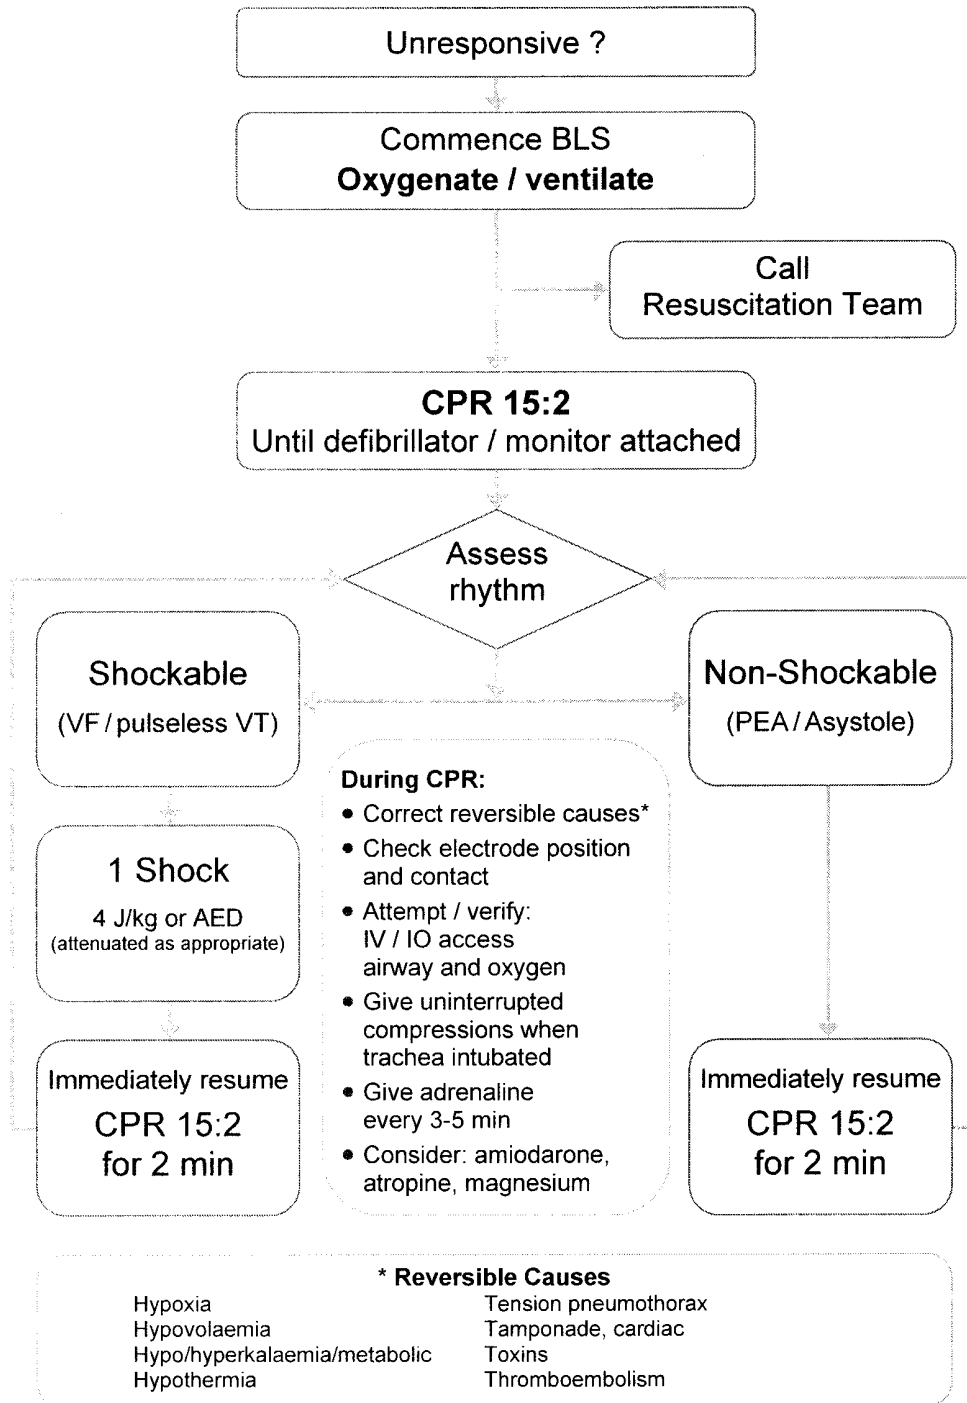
Unresponsive ?

Commence BLS
Oxygenate / ventilate

Call
Resuscitation Team

CPR 15:2
Until defibrillator / monitor attached

Assess rhythm

Shockable
(VF / pulseless VT)

Non-Shockable
(PEA / Asystole)

1 Shock
4 J/kg or AED
(attenuated as appropriate)

During CPR:
• Correct reversible causes*
• Check electrode position and contact
• Attempt / verify: IV / IO access airway and oxygen
• Give uninterrupted compressions when trachea intubated
• Give adrenaline every 3-5 min
• Consider: amiodarone, atropine, magnesium

Immediately resume
CPR 15:2
for 2 min

Immediately resume
CPR 15:2
for 2 min

* Reversible Causes

Hypoxia
Hypovolaemia
Hypo/hyperkalaemia/metabolic
Hypothermia

Tension pneumothorax
Tamponade, cardiac
Toxins
Thromboembolism